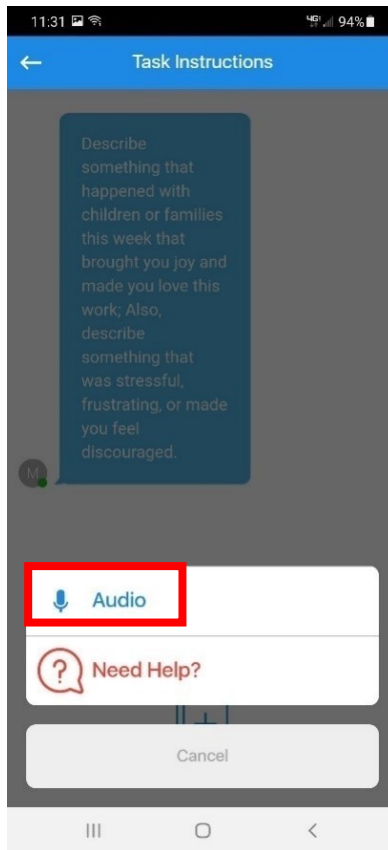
11:31 4G 94%

Task Instructions

Describe something that happened with children or families this week that brought you joy and made you love this work; Also, describe something that was stressful, frustrating, or made you feel discouraged.

M

Audio

Need Help?

Cancel